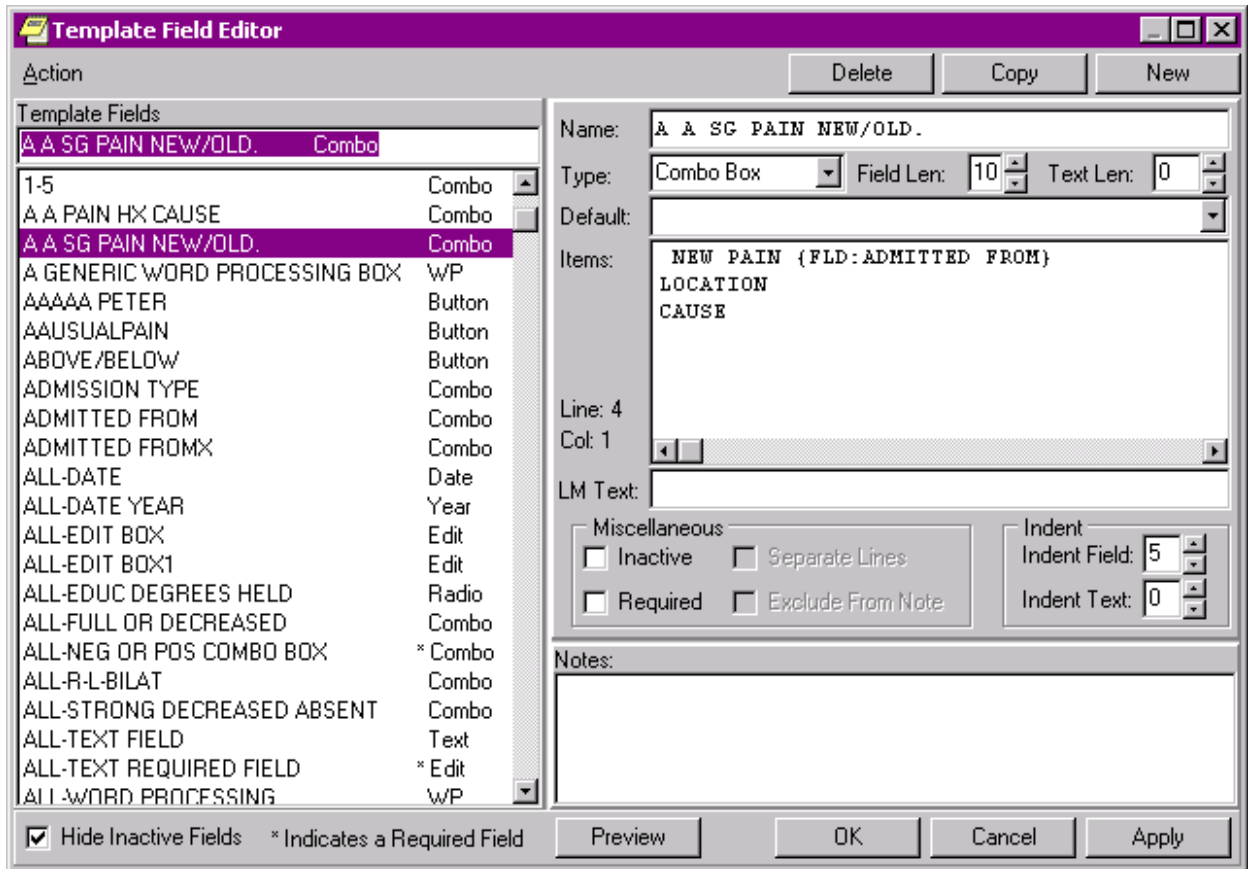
Template Field Editor

Action

Delete Copy New

Template Fields

A A SG PAIN NEW/OLD. Combo

| | |
|---|---|
| 1-5 | Combo |
| A A PAIN HX CAUSE | Combo |
| A A SG PAIN NEW/OLD. | Combo |
| A GENERIC WORD PROCESSING BOX | WP |
| AAAAA PETER | Button |
| AAUSUALPAIN | Button |
| ABOVE/BELOW | Button |
| ADMISSION TYPE | Combo |
| ADMITTED FROM | Combo |
| ADMITTED FROMX | Combo |
| ALL-DATE | Date |
| ALL-DATE YEAR | Year |
| ALL-EDIT BOX | Edit |
| ALL-EDIT BOX1 | Edit |
| ALL-EDUC DEGREES HELD | Radio |
| ALL-FULL OR DECREASED | Combo |
| ALL-NEG OR POS COMBO BOX | * Combo |
| ALL-R-L-BILAT | Combo |
| ALL-STRONG DECREASED ABSENT | Combo |
| ALL-TEXT FIELD | Text |
| ALL-TEXT REQUIRED FIELD | * Edit |
| ALL-WORD PROCESSING | WP |

Name: A A SG PAIN NEW/OLD.

Type: Combo Box Field Len: 10 Text Len: 0

Default:

Items: NEW PAIN {FLD:ADMITTED FROM}
LOCATION
CAUSE

Line: 4
Col: 1

LM Text:

Miscellaneous
Inactive Separate Lines
Required Exclude From Note

Indent
Indent Field: 5
Indent Text: 0

Notes:

Hide Inactive Fields * Indicates a Required Field

Preview OK Cancel Apply